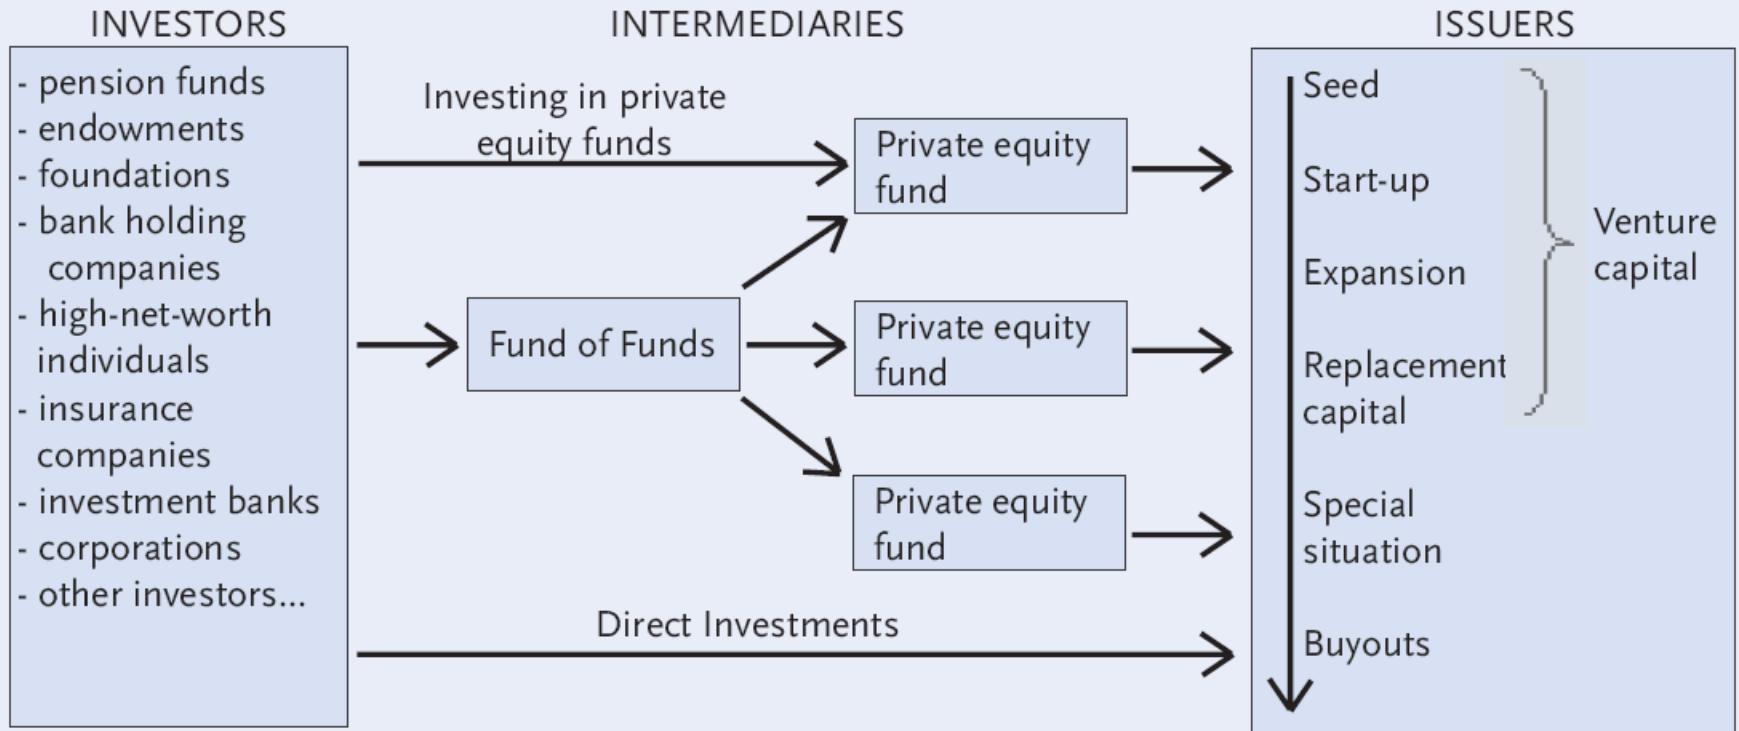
INVESTORS

- pension funds
- endowments
- foundations
- bank holding companies
- high-net-worth individuals
- insurance companies
- investment banks
- corporations
- other investors...

INTERMEDIARIES

Investing in private equity funds

Fund of Funds

Private equity fund

Private equity fund

Private equity fund

Direct Investments

ISSUERS

Seed

Start-up

Expansion

Replacement capital

Special situation

Buyouts

Venture capital